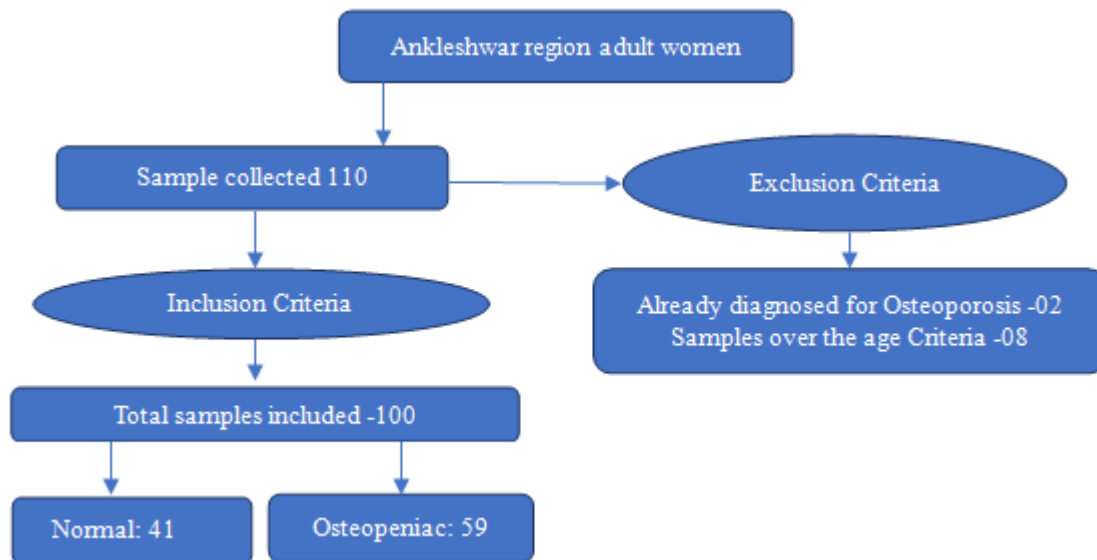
Ankleshwar region adult women

Sample collected 110

Exclusion Criteria

Inclusion Criteria

Already diagnosed for Osteoporosis -02
Samples over the age Criteria -08

Total samples included -100

Normal: 41

Osteopeniac: 59